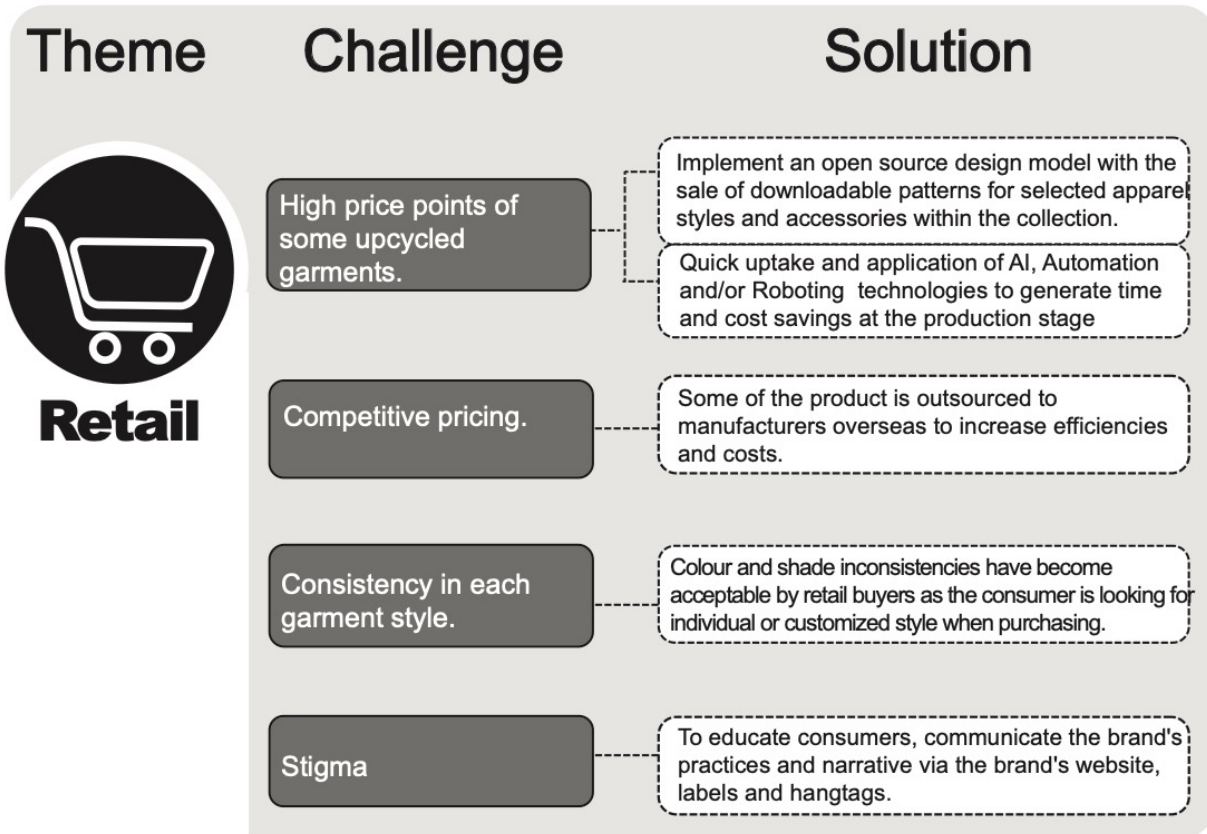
Theme Challenge Solution

Retail

High price points of some upcycled garments.

Implement an open source design model with the sale of downloadable patterns for selected apparel styles and accessories within the collection.

Quick uptake and application of AI, Automation and/or Roboting technologies to generate time and cost savings at the production stage

Competitive pricing.

Some of the product is outsourced to manufacturers overseas to increase efficiencies and costs.

Consistency in each garment style.

Colour and shade inconsistencies have become acceptable by retail buyers as the consumer is looking for individual or customized style when purchasing.

Stigma

To educate consumers, communicate the brand's practices and narrative via the brand's website, labels and hangtags.